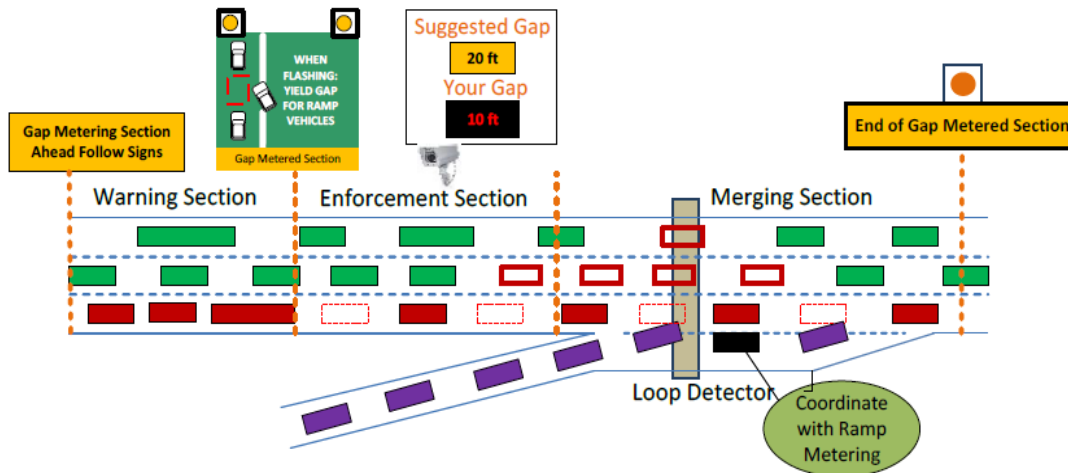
Gap Metering Section Ahead Follow Signs

WHEN FLASHING: YIELD GAP FOR RAMP VEHICLES

Gap Metered Section

Suggested Gap

20 ft

Your Gap

10 ft

End of Gap Metered Section

Warning Section

Enforcement Section

Merging Section

Loop Detector

Coordinate with Ramp Metering